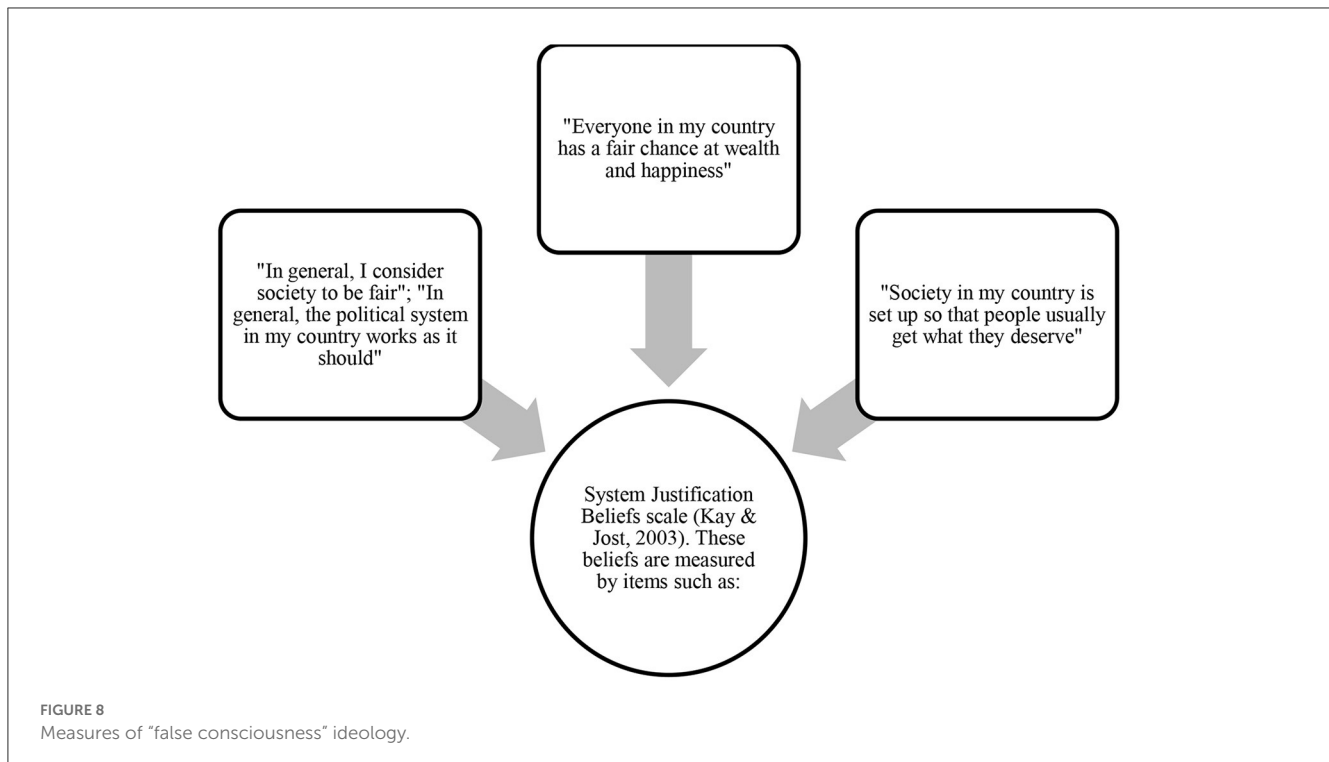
"Everyone in my country has a fair chance at wealth and happiness"

"In general, I consider society to be fair"; "In general, the political system in my country works as it should"

"Society in my country is set up so that people usually get what they deserve"

System Justification Beliefs scale (Kay & Jost, 2003). These beliefs are measured by items such as:

FIGURE 8
Measures of "false consciousness" ideology.